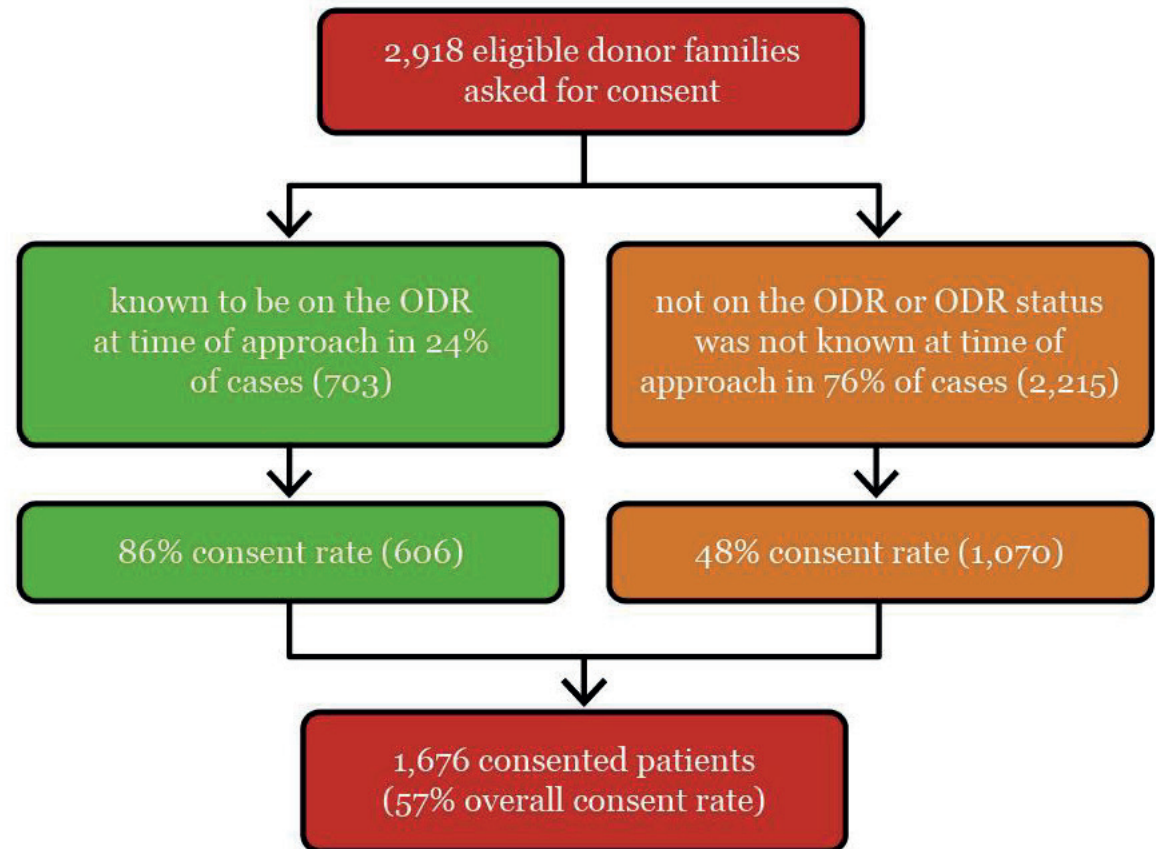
2,918 eligible donor families asked for consent

known to be on the ODR at time of approach in 24% of cases (703)

not on the ODR or ODR status was not known at time of approach in 76% of cases (2,215)

86% consent rate (606)

48% consent rate (1,070)

1,676 consented patients (57% overall consent rate)